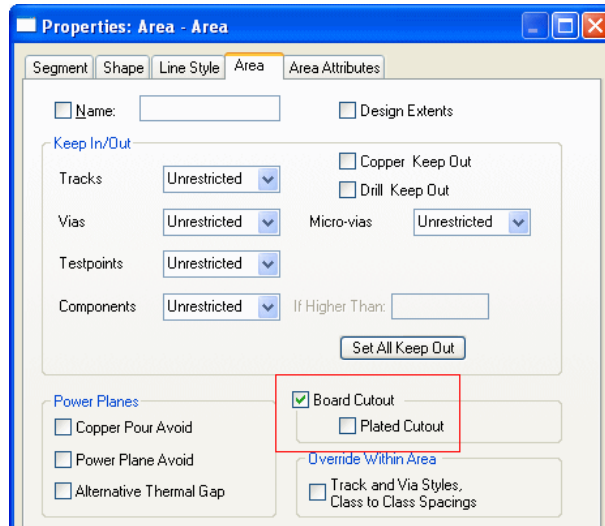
Properties: Area - Area

Segment
Shape
Line Style
Area
Area Attributes

Name:
Design Extents

Keep In/Out
Copper Keep Out
Drill Keep Out
Tracks
Unrestricted
Vias
Unrestricted
Micro-vias
Unrestricted
Testpoints
Unrestricted
Components
Unrestricted
If Higher Than:
Set All Keep Out

Power Planes
Copper Pour Avoid
Power Plane Avoid
Alternative Thermal Gap

Board Cutout
Plated Cutout

Override Within Area
Track and Via Styles, Class to Class Spacings